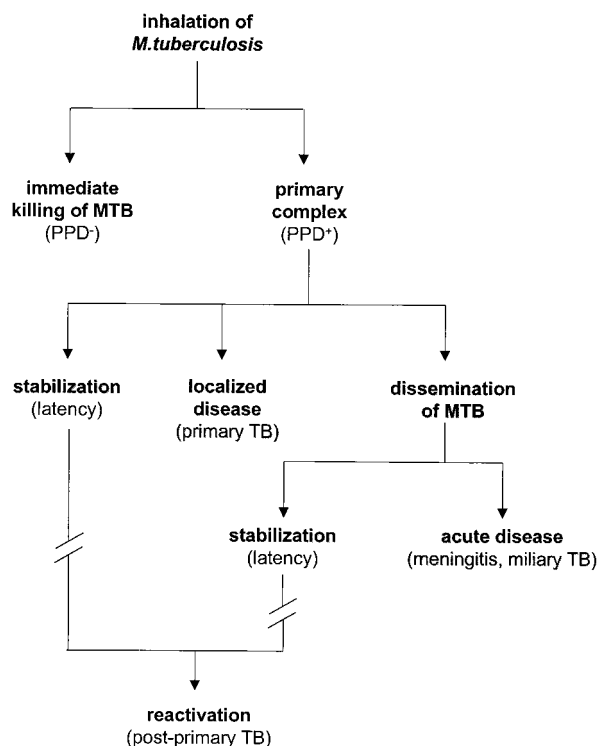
inhalation of
*M.tuberculosis*

immediate killing of MTB
(PPD$^-$)

primary complex
(PPD$^+$)

stabilization
(latency)

localized disease
(primary TB)

dissemination of MTB

stabilization
(latency)

acute disease
(meningitis, miliary TB)

reactivation
(post-primary TB)